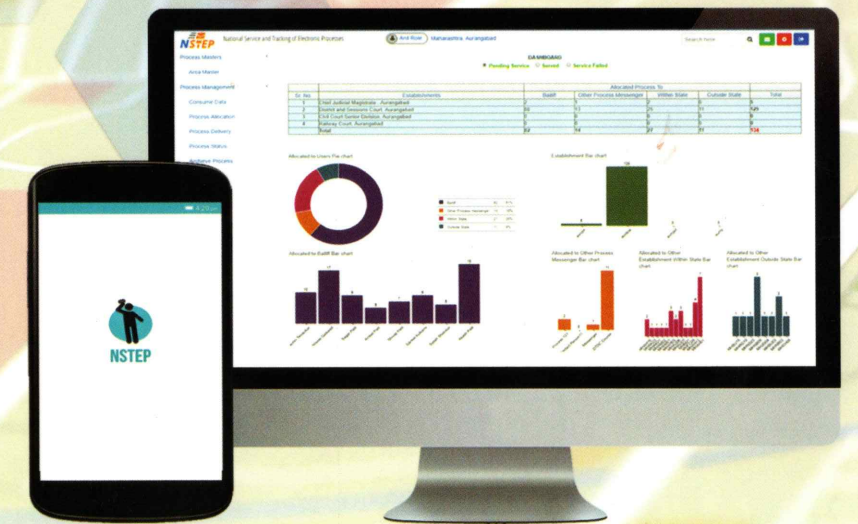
NSTEP National Service and Tracking of Electronic Processes

Anil Rule Maharashtra, Aurangabad

Search Here

Process Masters

Area Master

Process Management

Consumer Data

Process Allocation

Process Delivery

Process Status

Archive Process

DASHBOARD

Pending Service Served Service Failed

| Sr. No. | Establishments | Allocated Process To | | | | |
|---|---|---|---|---|---|---|
| | | Bailiff | Other Process Messenger | Within State | Outside State | Total |
| 1 | Chief Judicial Magistrate, Aurangabad | 2 | 1 | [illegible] | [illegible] | 5 |
| 2 | District and Sessions Court, Aurangabad | 16 | 13 | 25 | 11 | 125 |
| 3 | Civil Court Senior Division, Aurangabad | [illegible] | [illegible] | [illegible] | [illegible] | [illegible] |
| 4 | Railway Court, Aurangabad | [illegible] | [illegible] | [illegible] | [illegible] | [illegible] |
| | Total | 22 | 14 | 27 | 21 | 134 |

Allocated to Users Pie chart

Bailiff

Other Process Messenger

Within State

Outside State

Establishment Bar chart

Allocated to Bailiff Bar chart

Allocated to Other Process Messenger Bar chart

Allocated to Other Establishment Within State Bar chart

Allocated to Other Establishment Outside State Bar chart

4:29

NSTEP